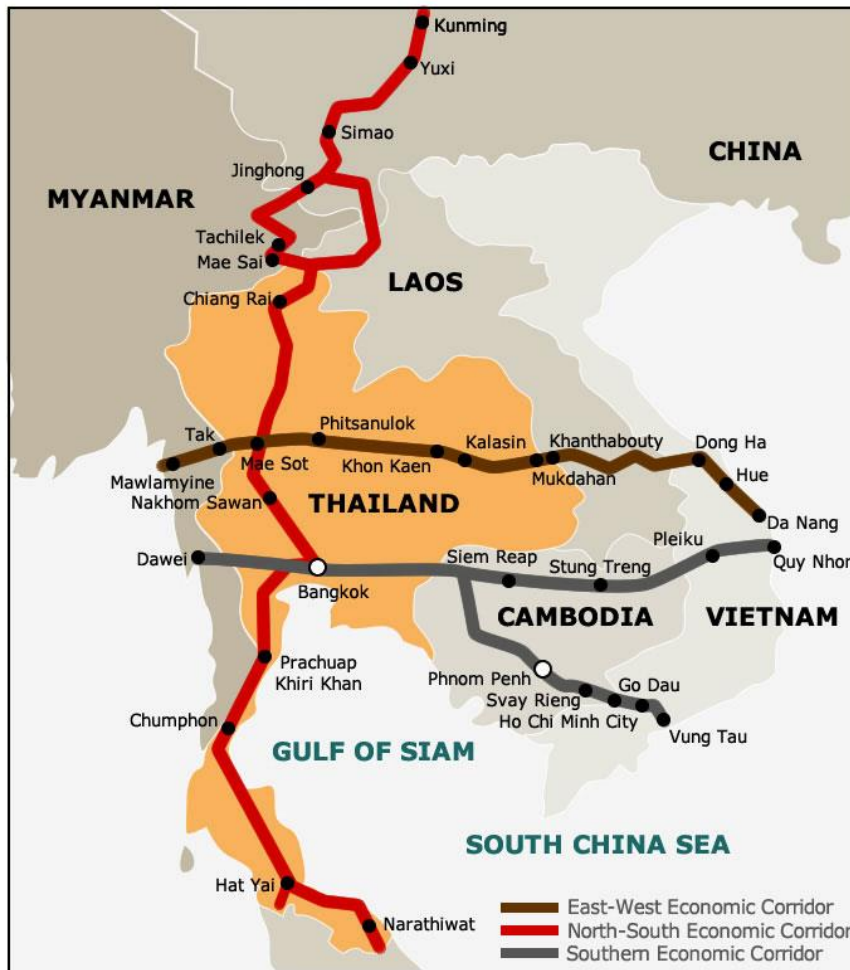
Kunming
Yuxi
Simao
CHINA
Jinghong
MYANMAR
Tachilek
Mae Sai
LAOS
Chiang Rai
Phitsanulok
Tak
Kalasin
Khanthabouty
Dong Ha
Mae Sot
Khon Kaen
Hue
Mawlamyine
Mukdahan
Nakhom Sawan
THAILAND
Da Nang
Pleiku
Dawei
Siem Reap
Stung Treng
Quy Nhon
Bangkok
CAMBODIA
VIETNAM
Prachuap Khiri Khan
Phnom Penh
Go Dau
Svay Rieng
Ho Chi Minh City
Chumphon
Vung Tau
GULF OF SIAM
SOUTH CHINA SEA
Hat Yai
Narathiwat
East-West Economic Corridor
North-South Economic Corridor
Southern Economic Corridor